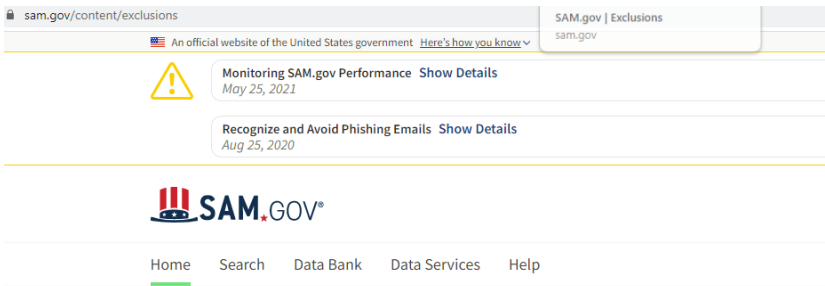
sam.gov/content/exclusions

SAM.gov | Exclusions
sam.gov

An official website of the United States government Here's how you know

Monitoring SAM.gov Performance Show Details
May 25, 2021

Recognize and Avoid Phishing Emails Show Details
Aug 25, 2020

SAM.GOV®

Home Search Data Bank Data Services Help